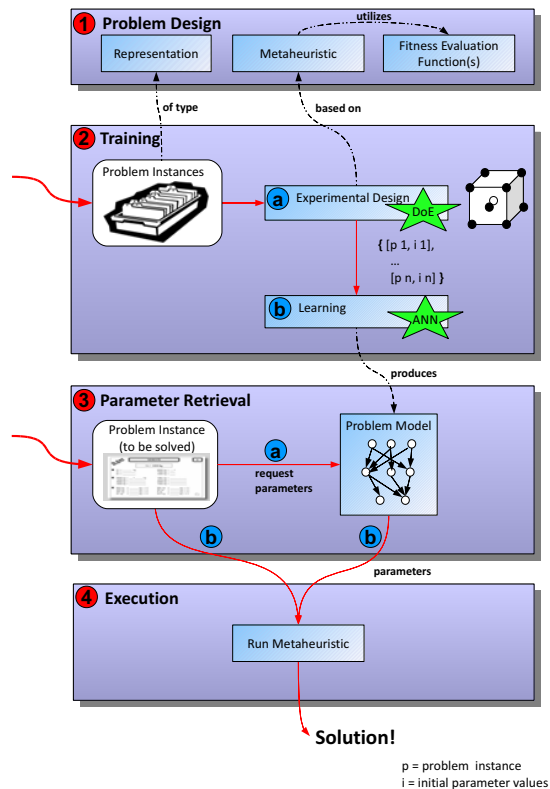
1 Problem Design

utilizes

Representation

Metaheuristic

Fitness Evaluation Function(s)

of type

based on

2 Training

Problem Instances

a Experimental Design

DoE

{ [p 1, i 1],
...
[p n, i n] }

b Learning

ANN

produces

3 Parameter Retrieval

Problem Instance (to be solved)

a

request parameters

Problem Model

b

b

parameters

4 Execution

Run Metaheuristic

Solution!

p = problem instance
i = initial parameter values